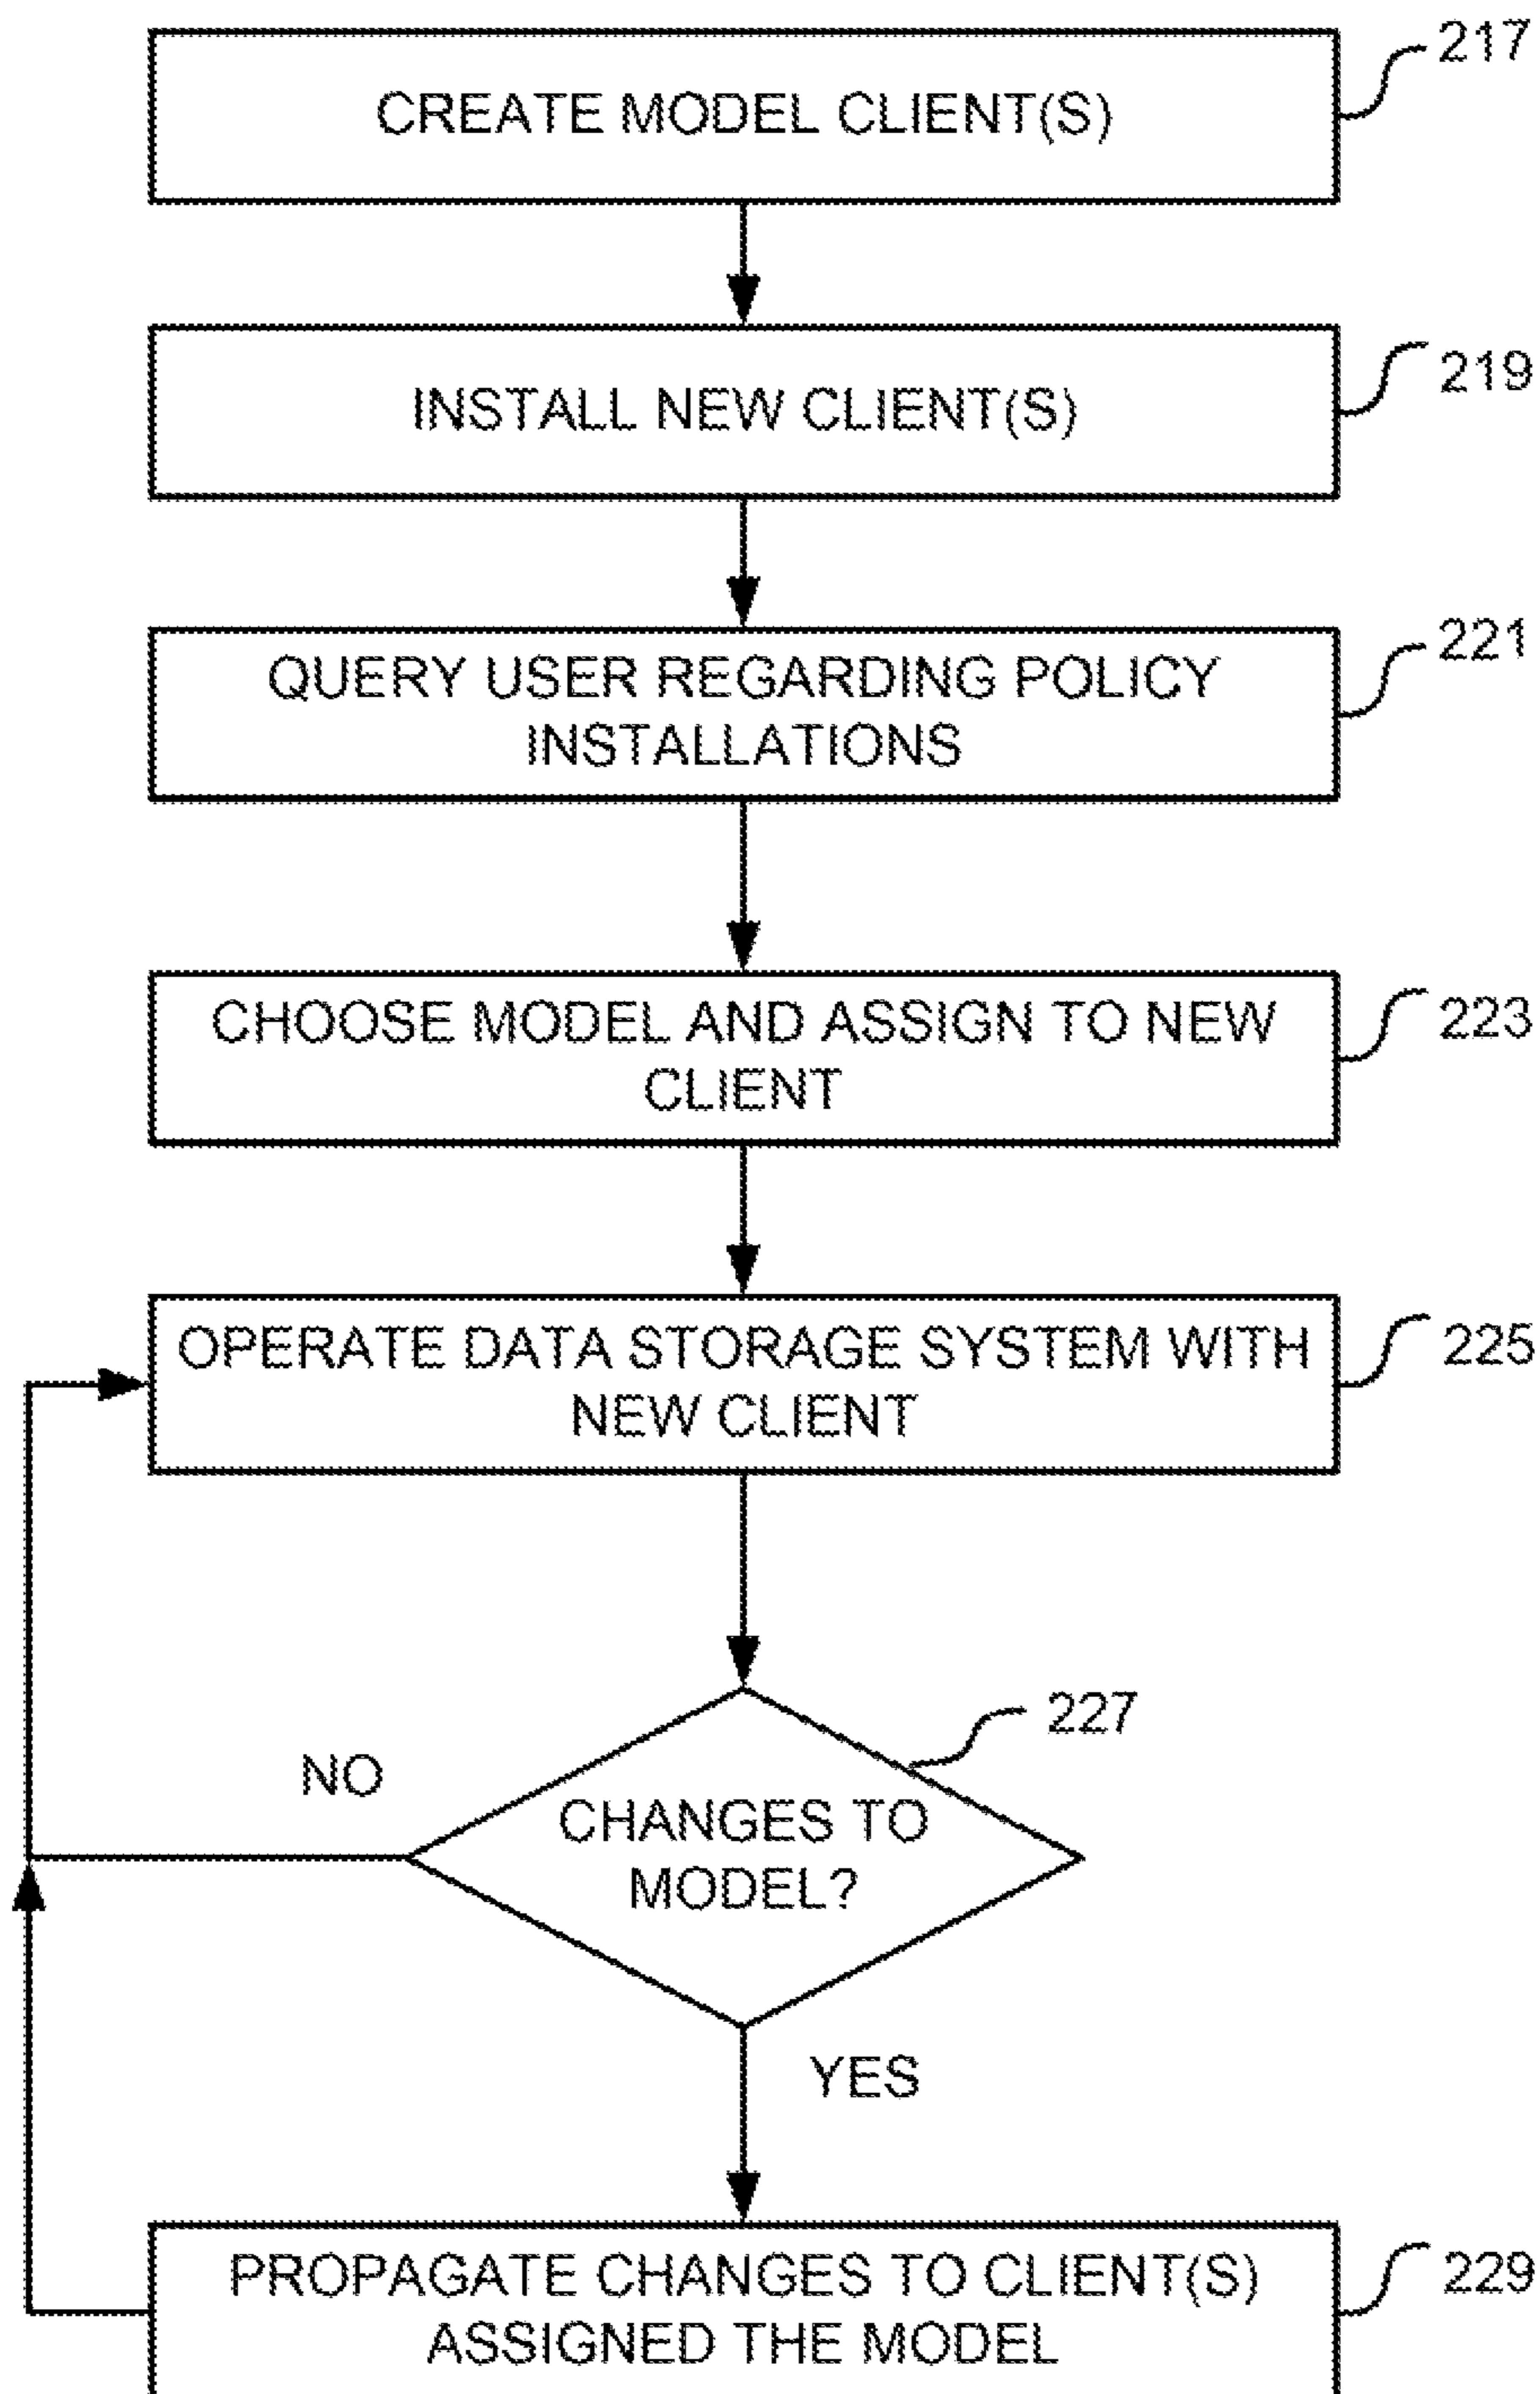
CREATE MODEL CLIENT(S)

217

INSTALL NEW CLIENT(S)

219

QUERY USER REGARDING POLICY INSTALLATIONS

221

CHOOSE MODEL AND ASSIGN TO NEW CLIENT

223

OPERATE DATA STORAGE SYSTEM WITH NEW CLIENT

225

227

NO

CHANGES TO MODEL?

YES

PROPAGATE CHANGES TO CLIENT(S) ASSIGNED THE MODEL

229